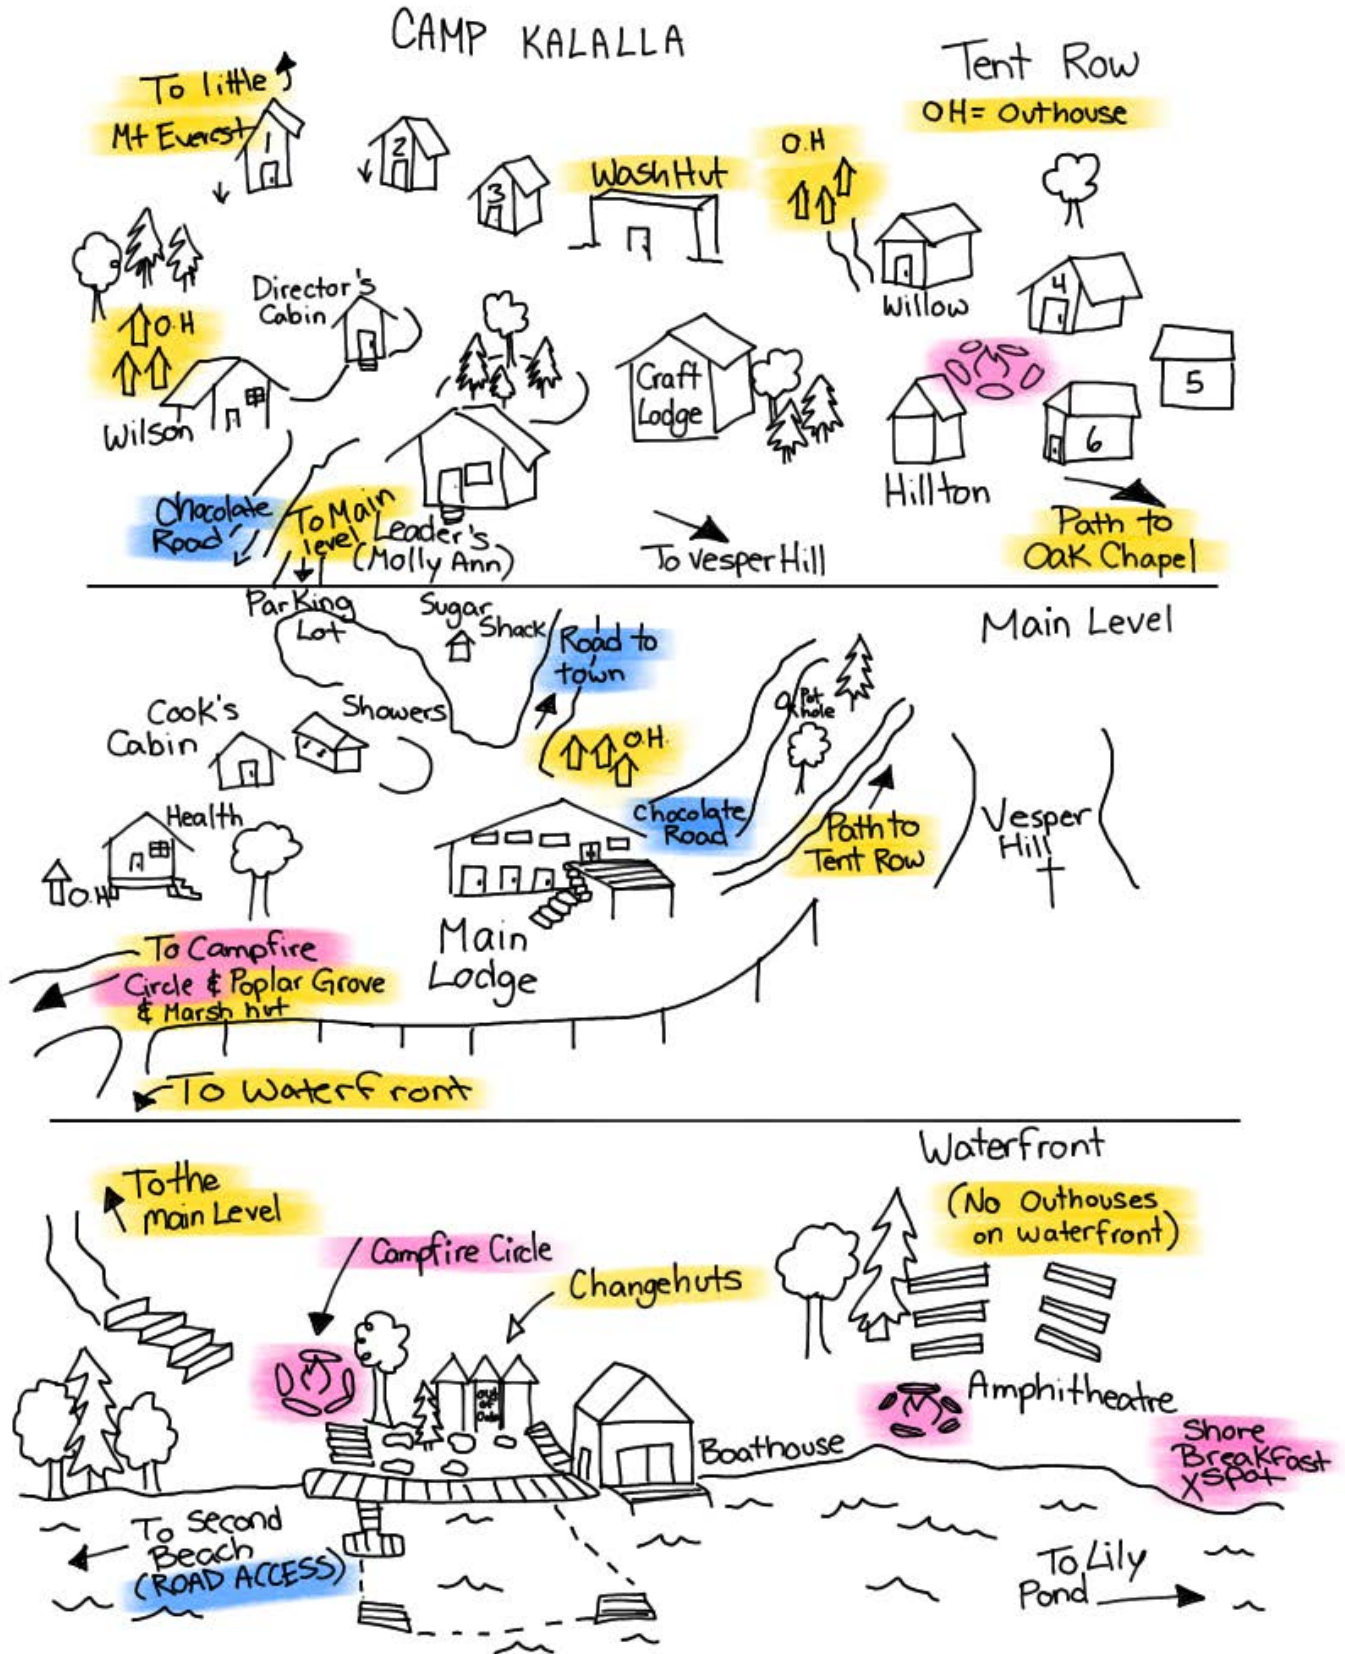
CAMP KALALLA

Tent Row
OH= Outhouse

To little Mt Everest
1
2
3
Wash Hut
O.H
Willow
4
5
6
Hillton
Path to Oak Chapel
O.H
Wilson
Director's Cabin
Craft Lodge
Chocolate Road
To Main level
Leader's (Molly Ann)
To Vesper Hill

Main Level
Parking Lot
Sugar Shack
Road to town
Pot hole
Cook's Cabin
Showers
O.H.
Health
O.H
Chocolate Road
Path to Tent Row
Vesper Hill
Main Lodge
To Campfire Circle & Poplar Grove & Marsh hut
To Waterfront

Waterfront
To the main Level
(No Outhouses on waterfront)
Campfire Circle
Changehuts
out of order
Amphitheatre
Boathouse
Shore Breakfast X Spot
To Second Beach (ROAD ACCESS)
To Lily Pond